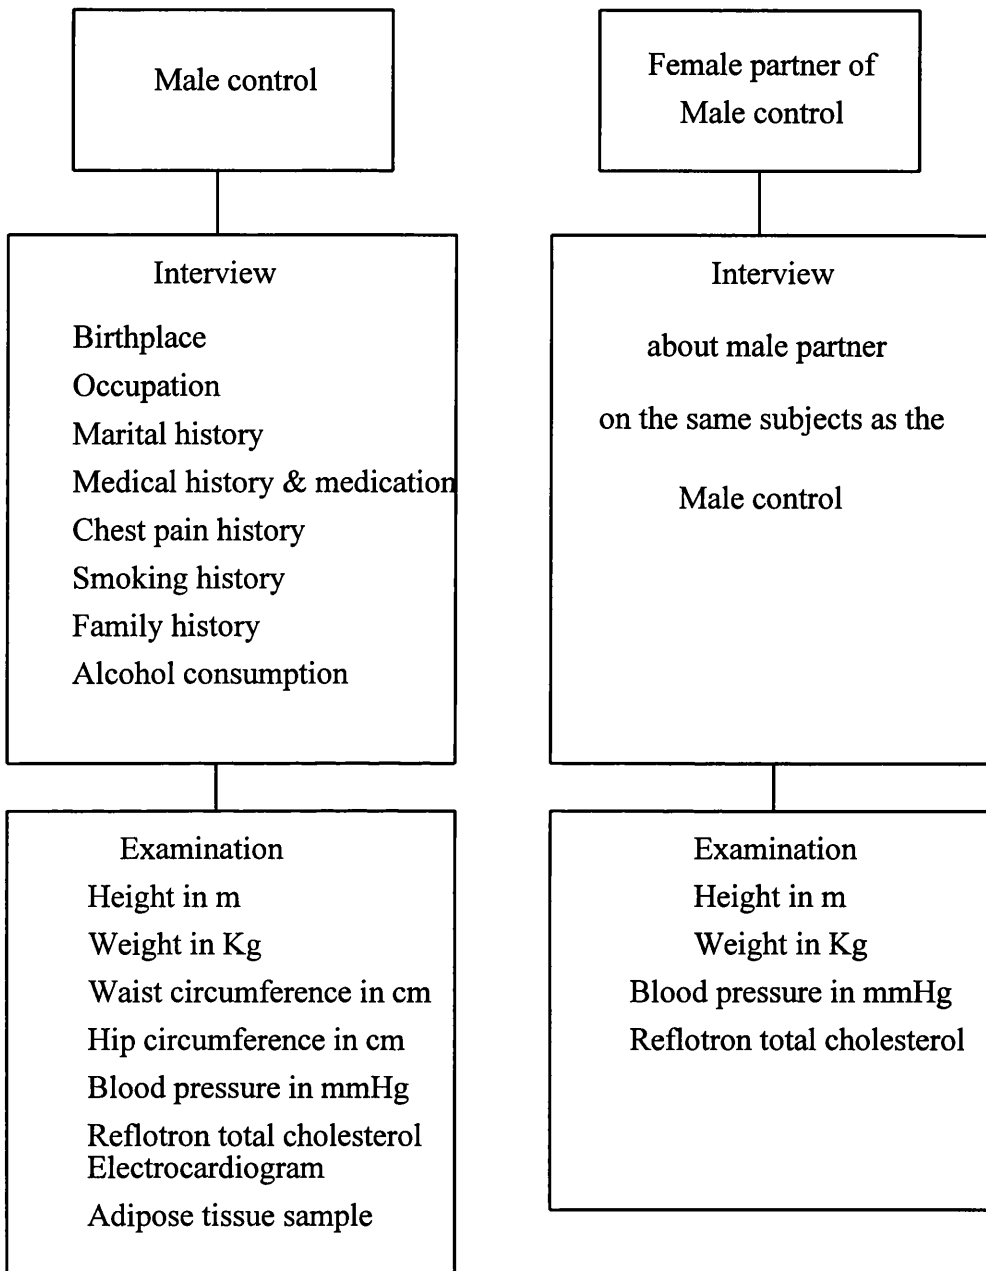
Male control

Interview

Birthplace
Occupation
Marital history
Medical history & medication
Chest pain history
Smoking history
Family history
Alcohol consumption

Examination
Height in m
Weight in Kg
Waist circumference in cm
Hip circumference in cm
Blood pressure in mmHg
Reflotron total cholesterol
Electrocardiogram
Adipose tissue sample

Female partner of Male control

Interview

about male partner

on the same subjects as the

Male control

Examination
Height in m
Weight in Kg
Blood pressure in mmHg
Reflotron total cholesterol